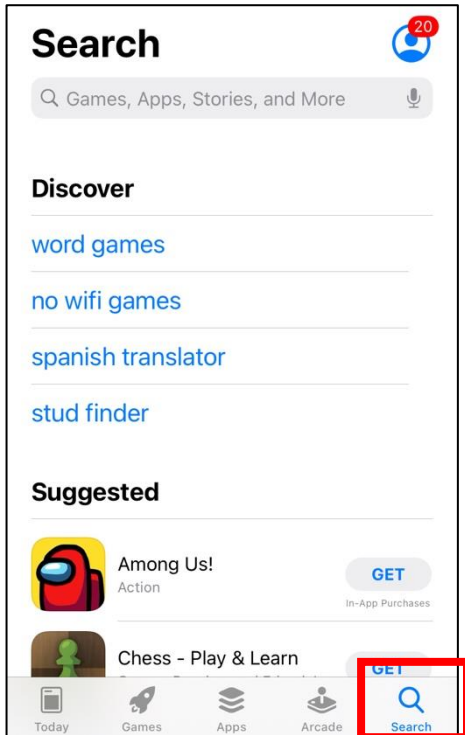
Search

20

Games, Apps, Stories, and More

Discover

word games

no wifi games

spanish translator

stud finder

Suggested

Among Us!
Action

GET
In-App Purchases

Chess - Play & Learn
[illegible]

GET

Today Games Apps Arcade Search